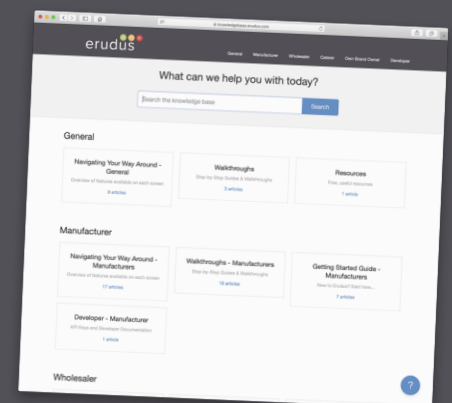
erudus

General Manufacturer Wholesaler Caterer Own Brand Owner Developer

What can we help you with today?

Search the knowledge base

Search

General

Navigating Your Way Around - General
Overview of features available on each screen
6 articles

Walkthroughs
Step by Step Guides & Walkthroughs
3 articles

Resources
Free, useful resources
1 article

Manufacturer

Navigating Your Way Around - Manufacturers
Overview of features available on each screen
17 articles

Walkthroughs - Manufacturers
Step by Step Guides & Walkthroughs
15 articles

Getting Started Guide - Manufacturers
New to Erudus? Start here...
7 articles

Developer - Manufacturer
API Keys and Developer Documentation
1 article

Wholesaler

?